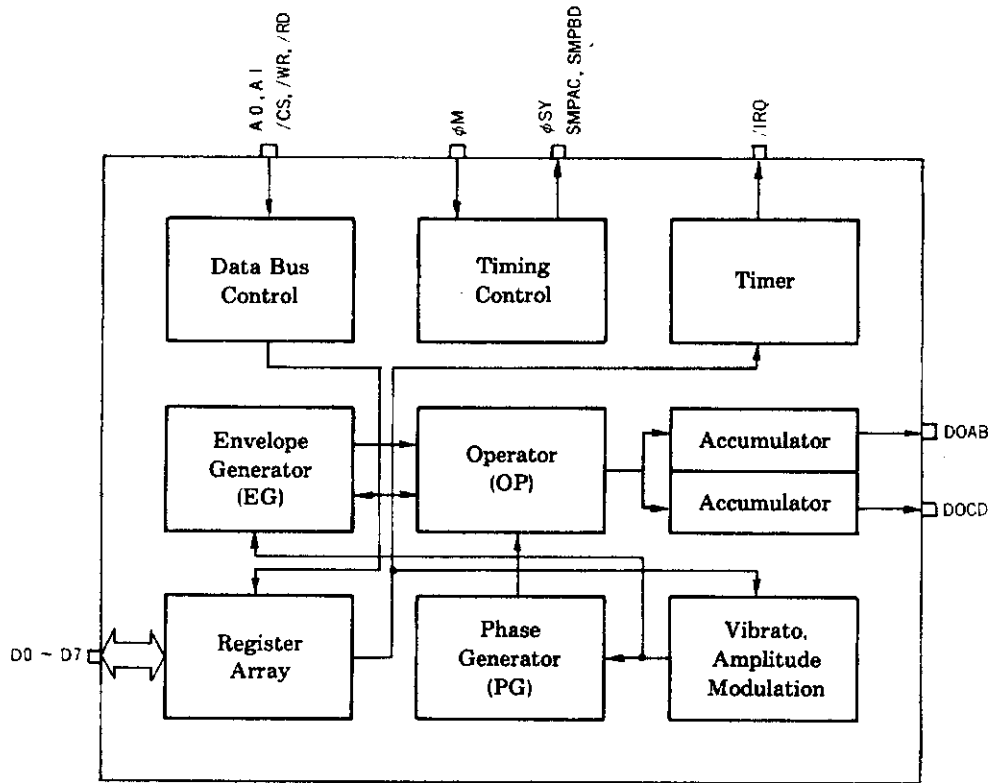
A 0, A 1
/CS, /WR, /RD

$\phi M$

$\phi SY$
SMPAC, SMPBD

/IRQ

Data Bus Control

Timing Control

Timer

Envelope Generator (EG)

Operator (OP)

Accumulator

DOAB

Accumulator

DOCD

D0 ~ D7

Register Array

Phase Generator (PG)

Vibrato, Amplitude Modulation